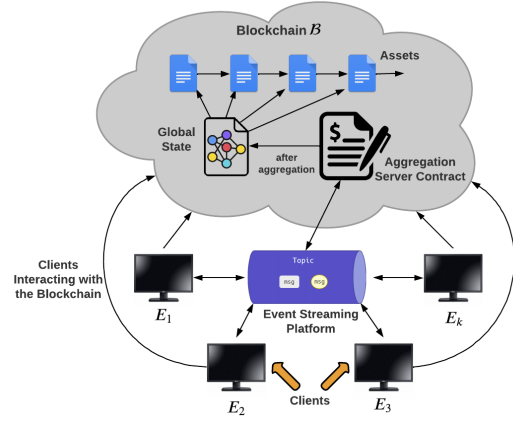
Blockchain $\mathcal{B}$

Assets

Global State

after aggregation

Aggregation Server Contract

Clients Interacting with the Blockchain

Topic

msg

msg

$E_1$

Event Streaming Platform

$E_k$

$E_2$

Clients

$E_3$